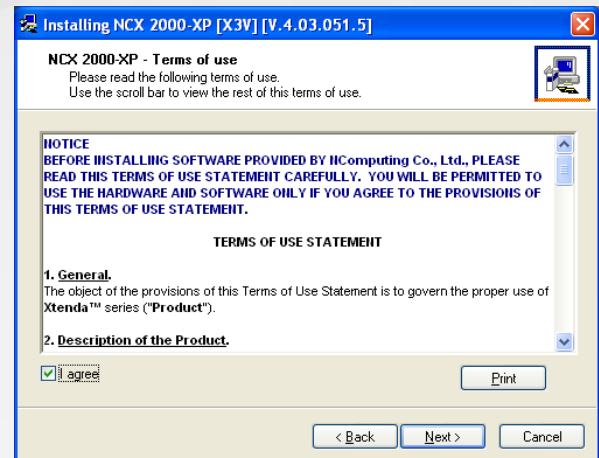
Installing NCX 2000-XP [X3V] [V.4.03.051.5]

NCX 2000-XP - Terms of use
Please read the following terms of use.
Use the scroll bar to view the rest of this terms of use.

NOTICE
BEFORE INSTALLING SOFTWARE PROVIDED BY NComputing Co., Ltd., PLEASE READ THIS TERMS OF USE STATEMENT CAREFULLY. YOU WILL BE PERMITTED TO USE THE HARDWARE AND SOFTWARE ONLY IF YOU AGREE TO THE PROVISIONS OF THIS TERMS OF USE STATEMENT.

TERMS OF USE STATEMENT

1. General.
The object of the provisions of this Terms of Use Statement is to govern the proper use of Xtenda™ series ("Product").

2. Description of the Product.

I agree

Print

< Back

Next >

Cancel